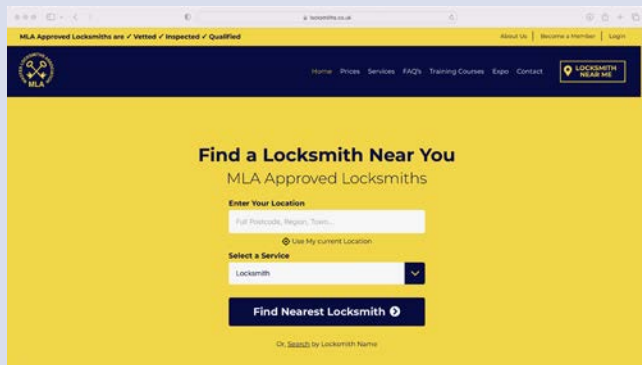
locksmiths.co.uk

MLA Approved Locksmiths are ✓ Vetted ✓ Inspected ✓ Qualified

About Us | Become a Member | Login

MLA

Home Prices Services FAQ's Training Courses Expo Contact

LOCKSMITH NEAR ME

Find a Locksmith Near You

MLA Approved Locksmiths

Enter Your Location

Full Postcode, Region, Town...

Use My current Location

Select a Service

Locksmith

Find Nearest Locksmith

Or, Search by Locksmith Name